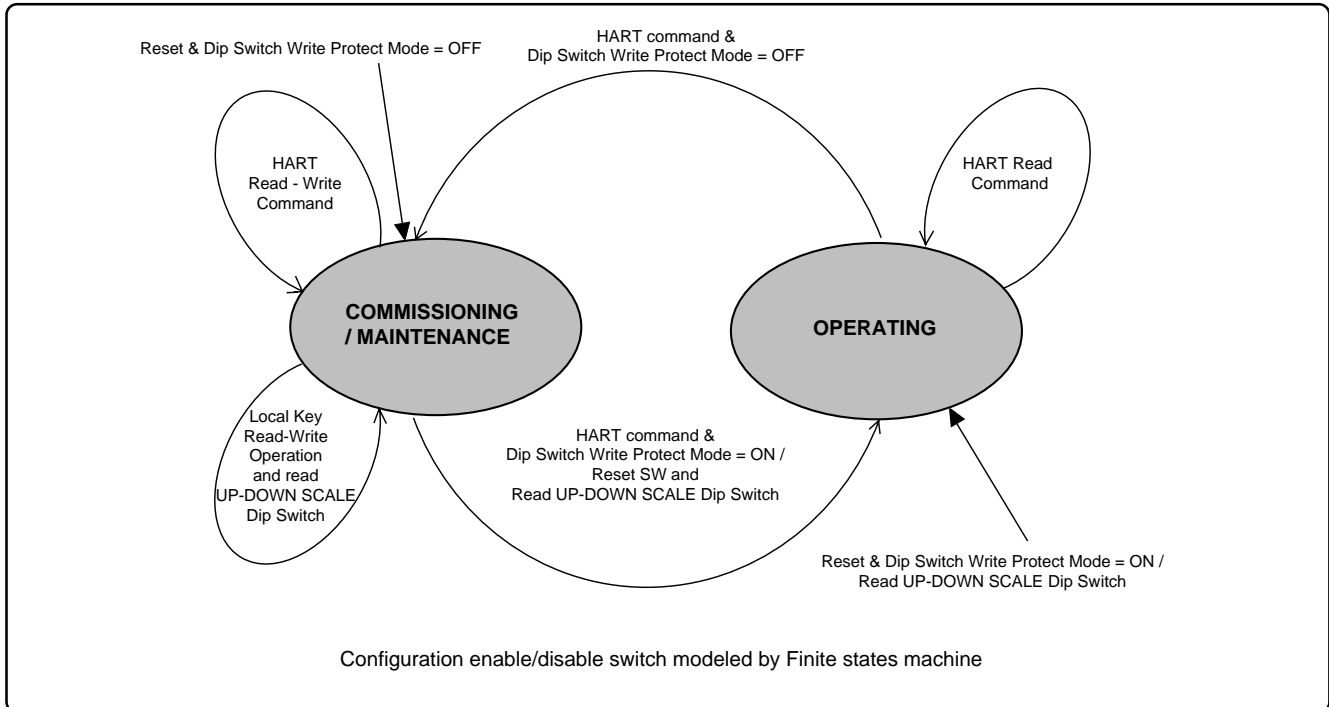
Reset & Dip Switch Write Protect Mode = OFF

HART command &
Dip Switch Write Protect Mode = OFF

HART
Read - Write
Command

HART Read
Command

COMMISSIONING
/ MAINTENANCE

OPERATING

Local Key
Read-Write
Operation
and read
UP-DOWN SCALE
Dip Switch

HART command &
Dip Switch Write Protect Mode = ON /
Reset SW and
Read UP-DOWN SCALE Dip Switch

Reset & Dip Switch Write Protect Mode = ON /
Read UP-DOWN SCALE Dip Switch

Configuration enable/disable switch modeled by Finite states machine